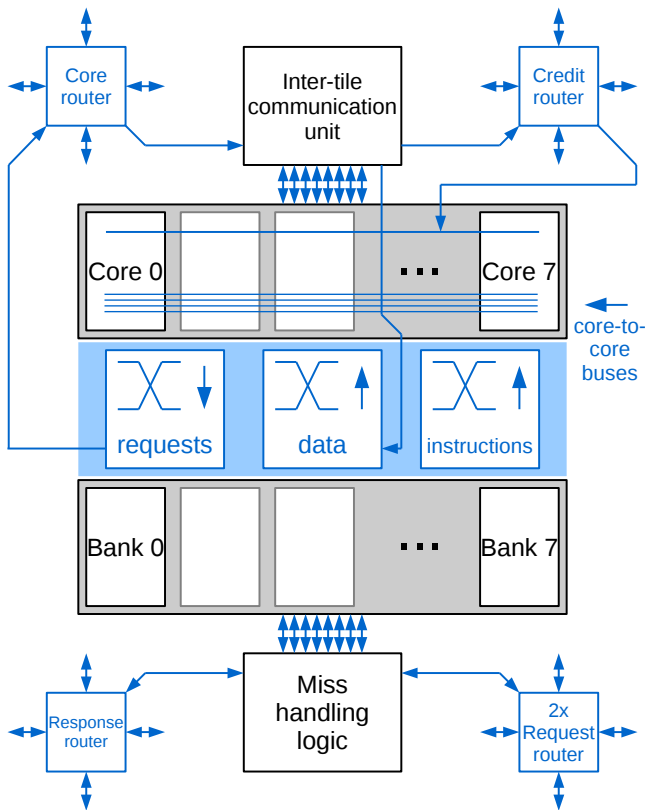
Core router

Inter-tile communication unit

Credit router

Core 0

...

Core 7

core-to-core buses

requests

data

instructions

Bank 0

...

Bank 7

Response router

Miss handling logic

2x Request router